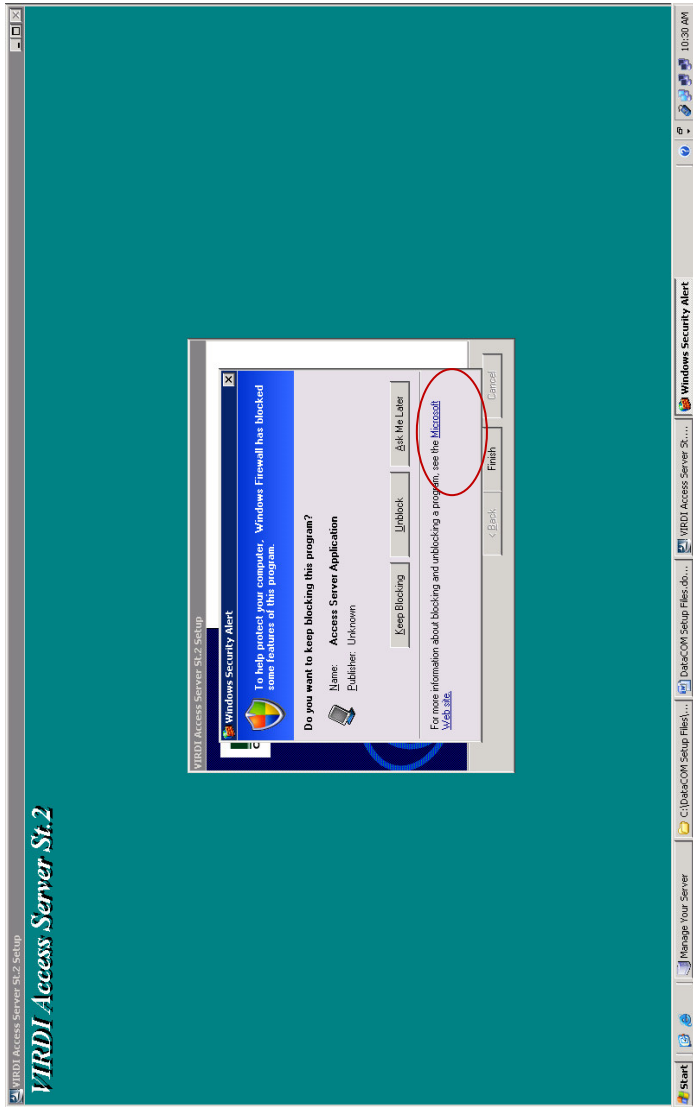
VIRDI Access Server St.2 Setup

VIRDI Access Server St.2

VIRDI Access Server St.2 Setup

Windows Security Alert

To help protect your computer, Windows Firewall has blocked some features of this program.

Do you want to keep blocking this program?

Name: Access Server Application
Publisher: Unknown

Keep Blocking
Unblock
Ask Me Later

For more information about blocking and unblocking a program, see the Microsoft Web site.

< Back
Finish
Cancel

Start
Manage Your Server
C:\DataCOM Setup Files\...
DataCOM Setup Files.do...
VIRDI Access Server St....
Windows Security Alert
10:30 AM